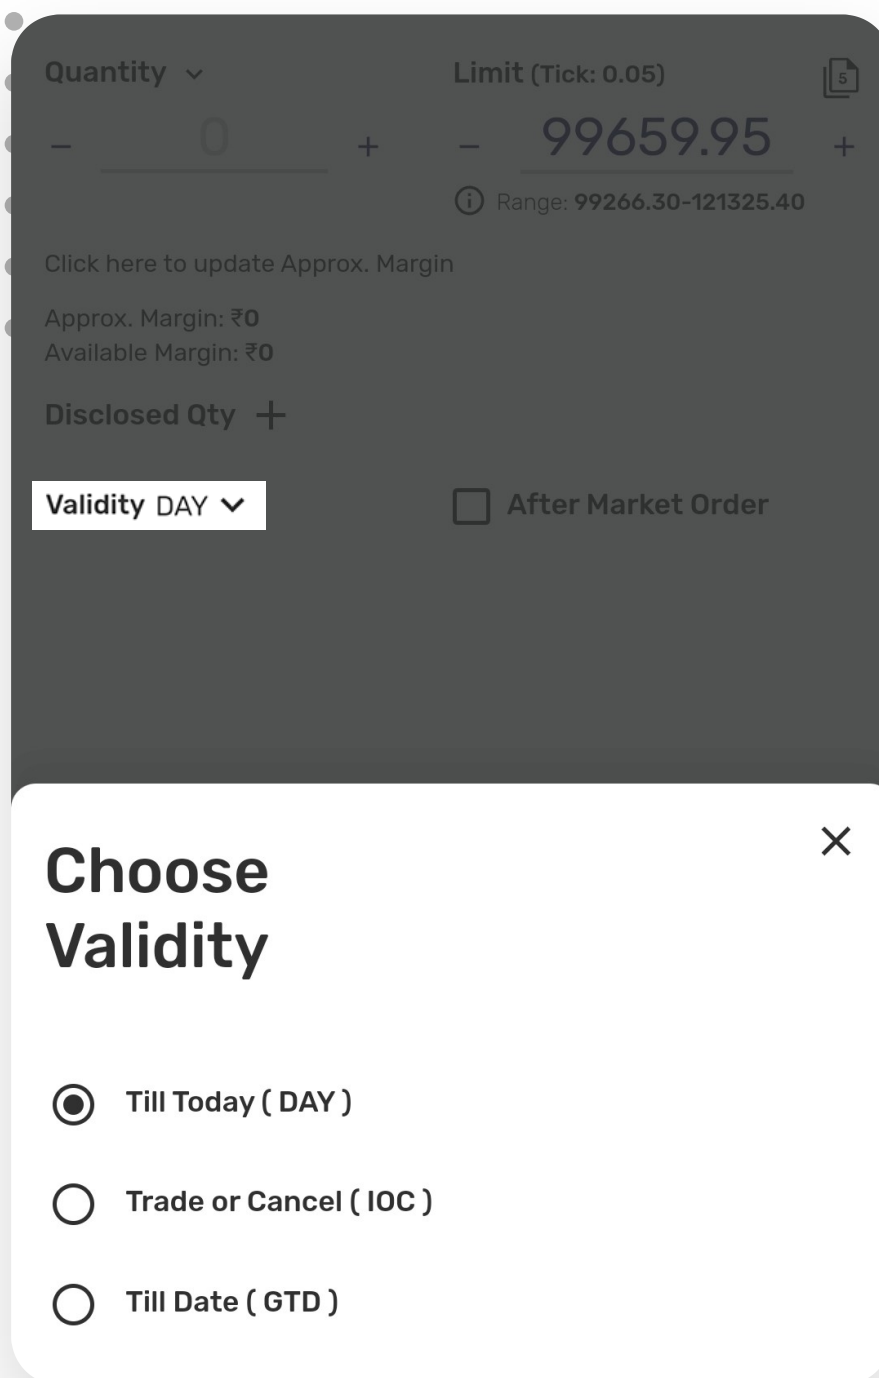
Quantity

– 0 +

Limit (Tick: 0.05)

5

– 99659.95 +

Range: 99266.30-121325.40

Click here to update Approx. Margin

Approx. Margin: ₹0
Available Margin: ₹0

Disclosed Qty +

Validity DAY

After Market Order

Choose Validity

×

Till Today ( DAY )

Trade or Cancel ( IOC )

Till Date ( GTD )